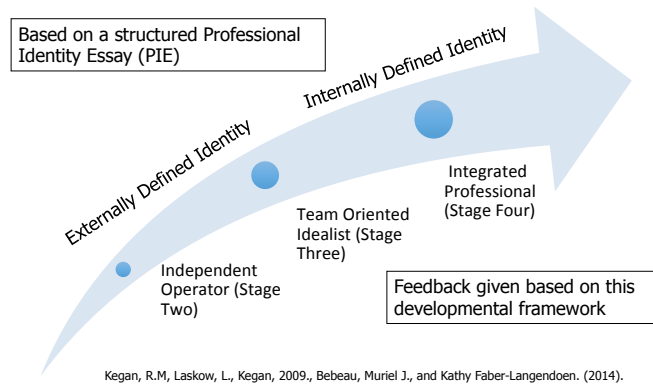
Based on a structured Professional Identity Essay (PIE)

Externally Defined Identity

Internally Defined Identity

Independent Operator (Stage Two)

Team Oriented Idealist (Stage Three)

Integrated Professional (Stage Four)

Feedback given based on this developmental framework

Kegan, R.M, Laskow, L., Kegan, 2009., Bebeau, Muriel J., and Kathy Faber-Langendoen. (2014).